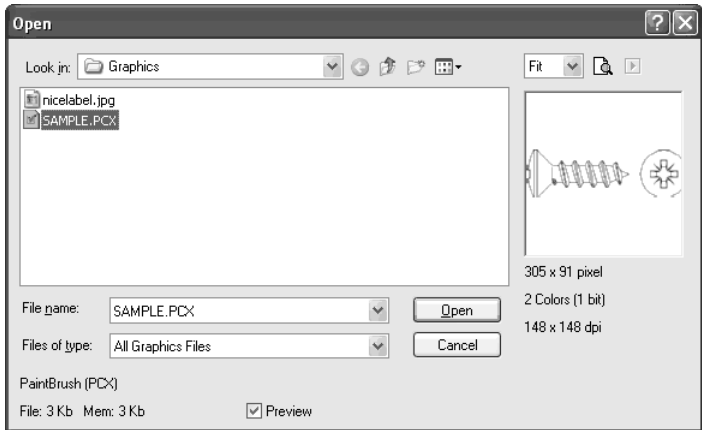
Open

Look in: Graphics

Fit

nicelabel.jpg
SAMPLE.PCX

305 x 91 pixel
2 Colors (1 bit)
148 x 148 dpi

File name: SAMPLE.PCX
Open

Files of type: All Graphics Files
Cancel

PaintBrush (PCX)

File: 3 Kb Mem: 3 Kb

Preview